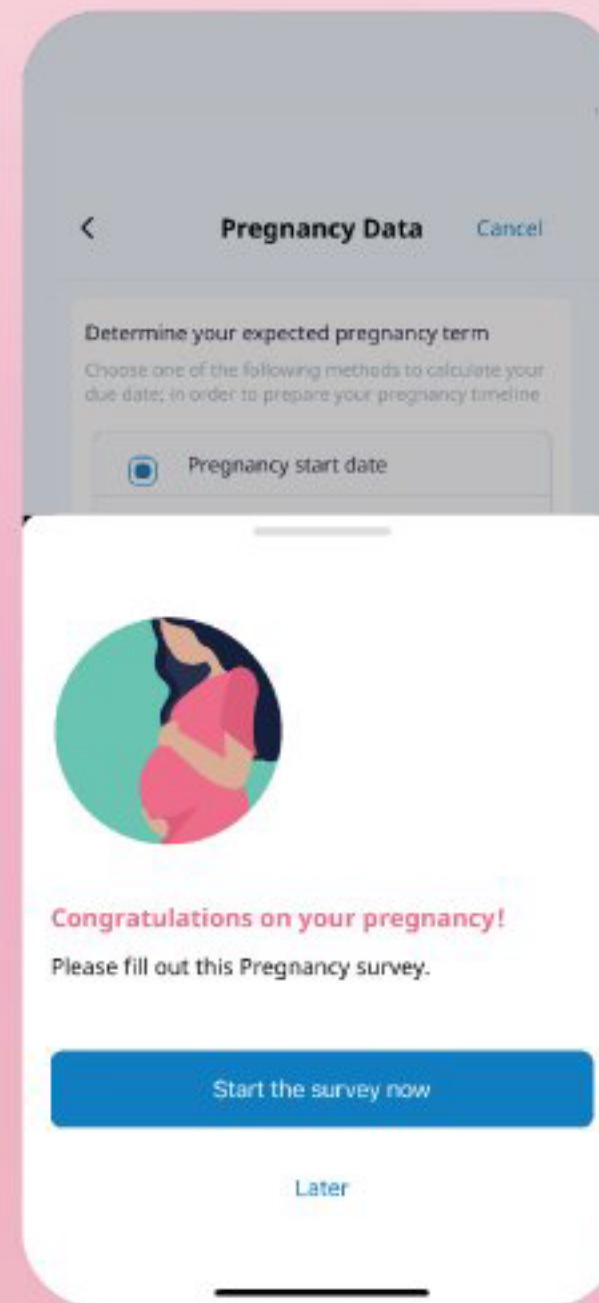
<

Pregnancy Data

Cancel

Determine your expected pregnancy term

Choose one of the following methods to calculate your due date; in order to prepare your pregnancy timeline

Pregnancy start date

Congratulations on your pregnancy!

Please fill out this Pregnancy survey.

Start the survey now

Later